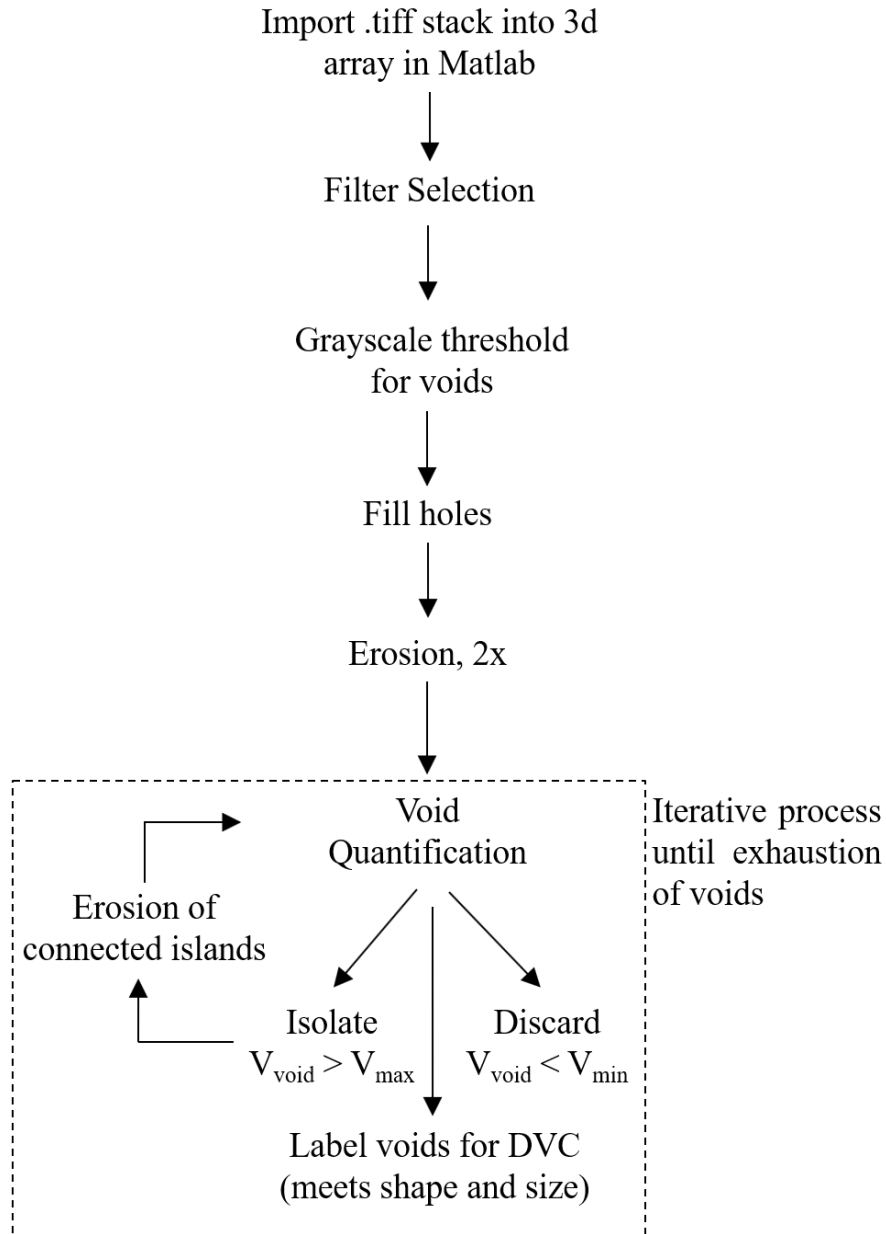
Import .tiff stack into 3d array in Matlab

Filter Selection

Grayscale threshold for voids

Fill holes

Erosion, 2x

Void Quantification

Iterative process until exhaustion of voids

Erosion of connected islands

Isolate
$V_{void} > V_{max}$

Discard
$V_{void} < V_{min}$

Label voids for DVC (meets shape and size)